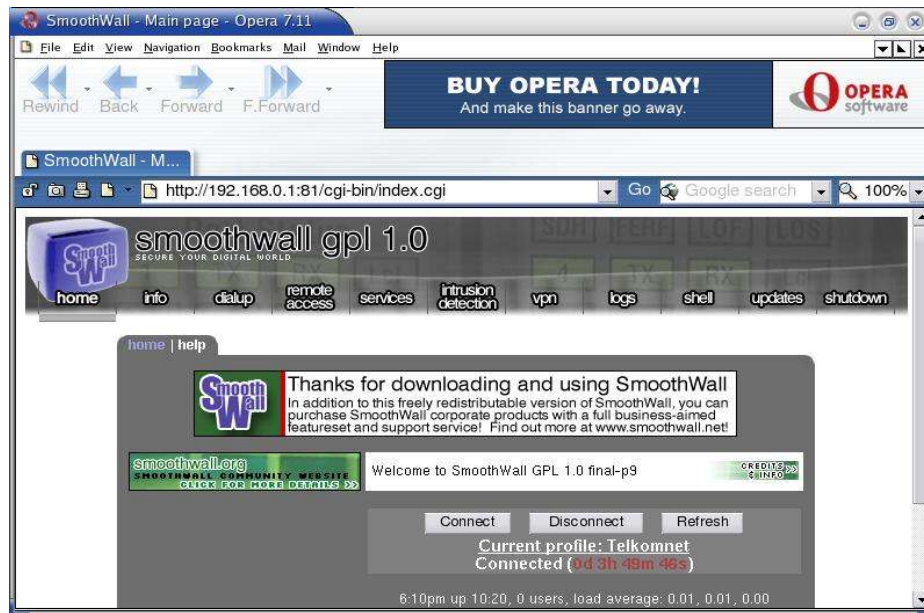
SmoothWall - Main page - Opera 7.11

File Edit View Navigation Bookmarks Mail Window Help

Rewind Back Forward F.Forward

BUY OPERA TODAY!
And make this banner go away.

OPERA software

SmoothWall - M...

http://192.168.0.1:81/cgi-bin/index.cgi

Go Google search 100%

smoothwall gpl 1.0
SECURE YOUR DIGITAL WORLD

home info dialup remote access services intrusion detection vpn logs shell updates shutdown

home | help

SmoothWall

Thanks for downloading and using SmoothWall
In addition to this freely redistributable version of SmoothWall, you can purchase SmoothWall corporate products with a full business-aimed featureset and support service! Find out more at www.smoothwall.net!

smoothwall.org
SMOOTHWALL COMMUNITY WEBSITE
CLICK FOR MORE DETAILS >>

Welcome to SmoothWall GPL 1.0 final-p9

CREDITS & INFO >>

Connect Disconnect Refresh

Current profile: Telkomnet
Connected (0d 3h 49m 46s)

6:10pm up 10:20, 0 users, load average: 0.01, 0.01, 0.00